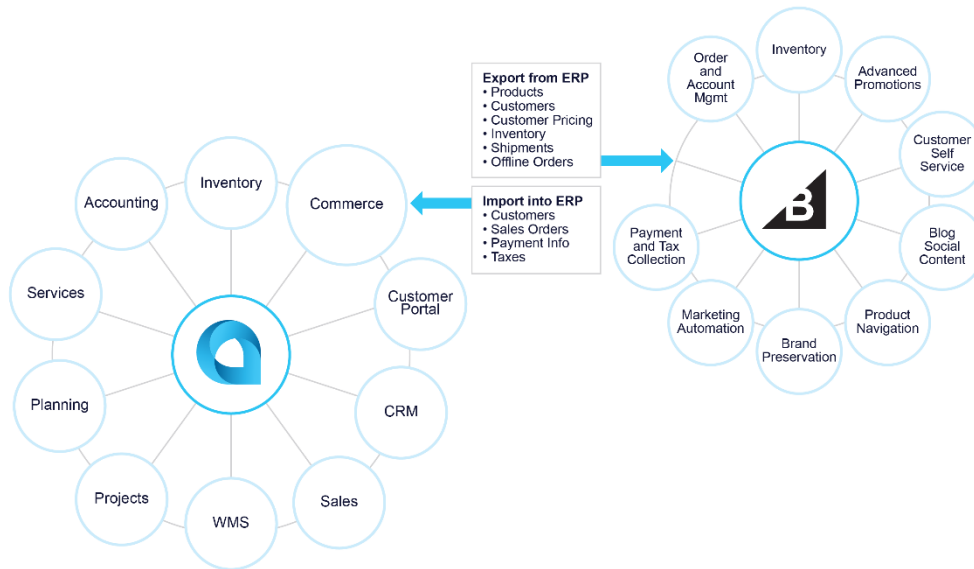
Export from ERP
• Products
• Customers
• Customer Pricing
• Inventory
• Shipments
• Offline Orders

Import into ERP
• Customers
• Sales Orders
• Payment Info
• Taxes

Accounting
Inventory
Commerce
Services
Customer Portal
Planning
CRM
Projects
WMS
Sales

Order and Account Mgmt
Inventory
Advanced Promotions
Customer Self Service
Payment and Tax Collection
Blog Social Content
Marketing Automation
Brand Preservation
Product Navigation